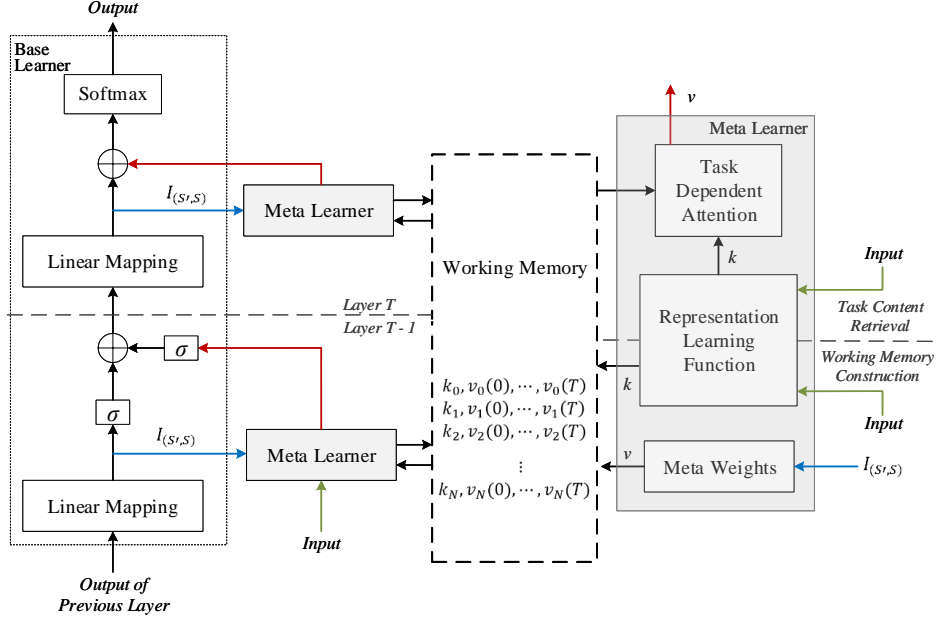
Output

Base Learner

Softmax

$I_{(S',S)}$

Meta Learner

Linear Mapping

Layer T

Layer T - 1

$\sigma$

$\sigma$

$I_{(S',S)}$

Meta Learner

Linear Mapping

Input

Output of Previous Layer

Working Memory

$k_0, v_0(0), \cdots, v_0(T)$
$k_1, v_1(0), \cdots, v_1(T)$
$k_2, v_2(0), \cdots, v_2(T)$
$\vdots$
$k_N, v_N(0), \cdots, v_N(T)$

v

Meta Learner

Task Dependent Attention

k

Input

Representation Learning Function

Task Content Retrieval

Working Memory Construction

k

Input

v

Meta Weights

$I_{(S',S)}$